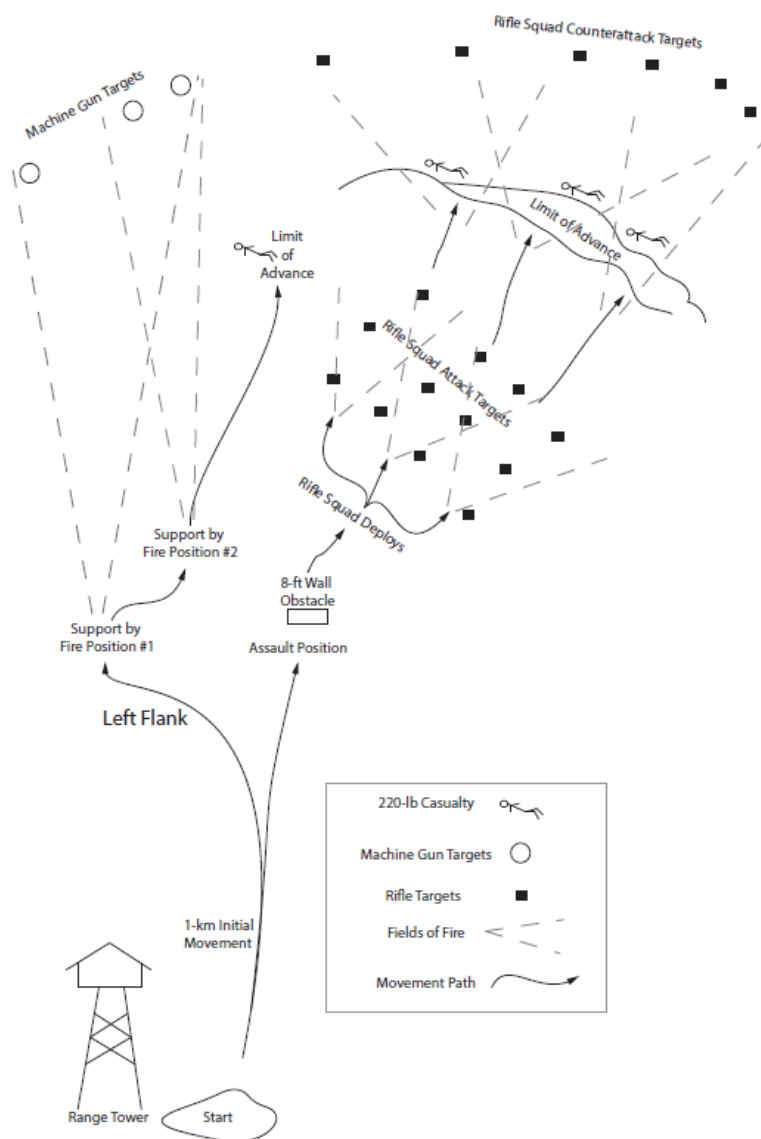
Rifle Squad Counterattack Targets

Machine Gun Targets

Limit of Advance

Limit of Advance

Rifle Squad Attack Targets

Rifle Squad Deploys

Support by Fire Position #2

8-ft Wall Obstacle

Support by Fire Position #1

Assault Position

Left Flank

220-lb Casualty

Machine Gun Targets

Rifle Targets

Fields of Fire

Movement Path

1-km Initial Movement

Range Tower

Start